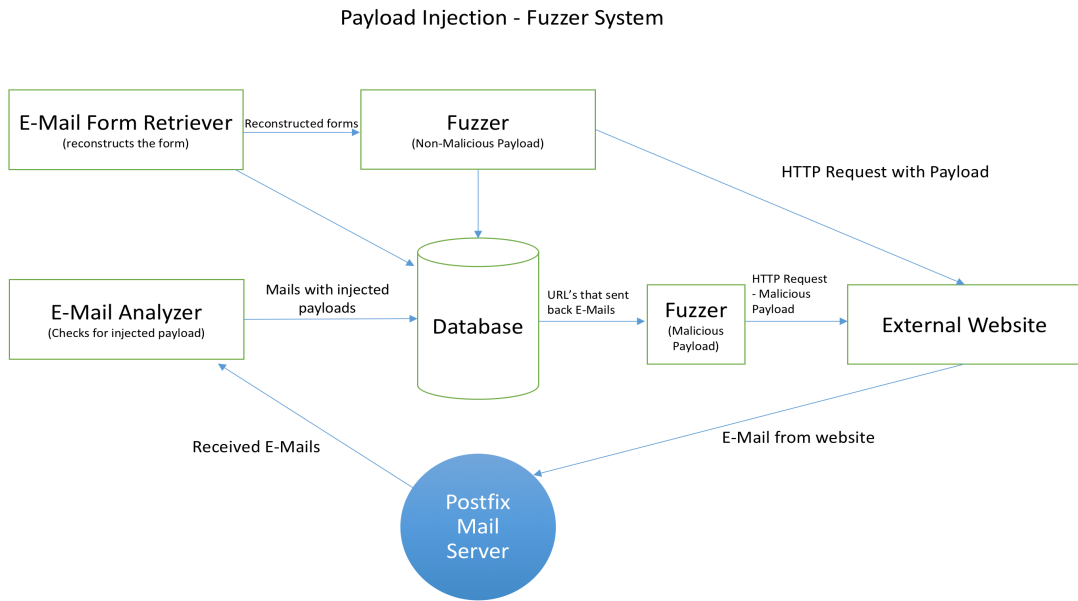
Payload Injection - Fuzzer System

E-Mail Form Retriever
(reconstructs the form)

Reconstructed forms

Fuzzer
(Non-Malicious Payload)

HTTP Request with Payload

E-Mail Analyzer
(Checks for injected payload)

Mails with injected payloads

Database

URL's that sent back E-Mails

Fuzzer
(Malicious Payload)

HTTP Request - Malicious Payload

External Website

Received E-Mails

E-Mail from website

Postfix Mail Server